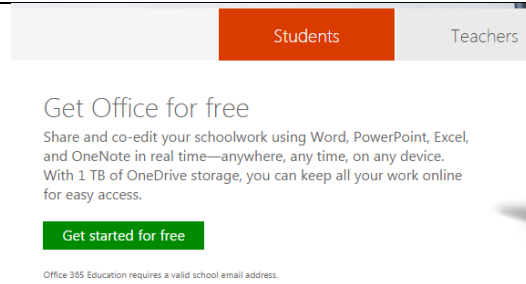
Students

Teachers

Get Office for free

Share and co-edit your schoolwork using Word, PowerPoint, Excel, and OneNote in real time—anywhere, any time, on any device. With 1 TB of OneDrive storage, you can keep all your work online for easy access.

Get started for free

Office 365 Education requires a valid school email address.